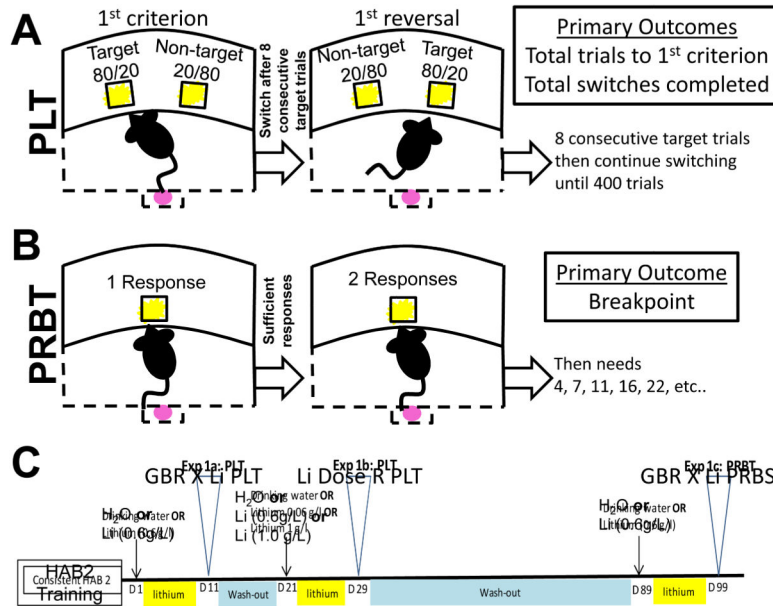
A

PLT

1$^{st}$ criterion

Target 80/20

Non-target 20/80

Switch after 8 consecutive target trials

1$^{st}$ reversal

Non-target 20/80

Target 80/20

Primary Outcomes

Total trials to 1$^{st}$ criterion

Total switches completed

8 consecutive target trials then continue switching until 400 trials

B

PRBT

1 Response

Sufficient responses

2 Responses

Primary Outcome

Breakpoint

Then needs 4, 7, 11, 16, 22, etc..

C

Exp 1a: PLT

GBR X Li PLT

Exp 1b: PLT

Li Dose R PLT

Exp 1c: PRBT

GBR X Li PRBS

$H_2O$ or Li (0.6g/L)

Drinking water OR Lithium 0.6g/L

$H_2O$ or Li (0.6g/L) or Li (1.0 g/L)

Drinking water OR lithium 0.6 g/L OR Lithium 1 g/L

$H_2O$ or Li (0.6g/L)

Drinking water OR Lithium 0.6g/L

HAB2 Training

Consistent HAB 2

D1

lithium

D11

Wash-out

D21

lithium

D29

Wash-out

D89

lithium

D99